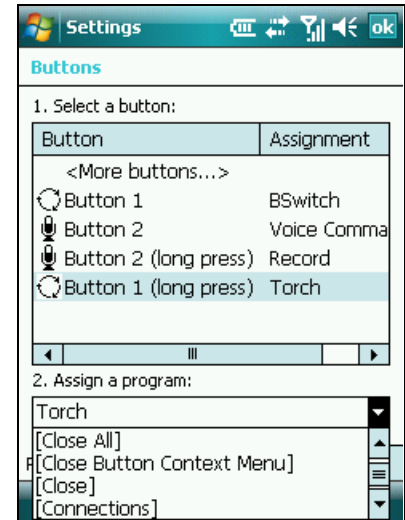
Settings

ok

Buttons

1. Select a button:

| Button | Assignment |
|---|---|
| <More buttons...> | |
| Button 1 | BSwitch |
| Button 2 | Voice Comma |
| Button 2 (long press) | Record |
| Button 1 (long press) | Torch |

2. Assign a program:

Torch

[Close All]
[Close Button Context Menu]
[Close]
[Connections]